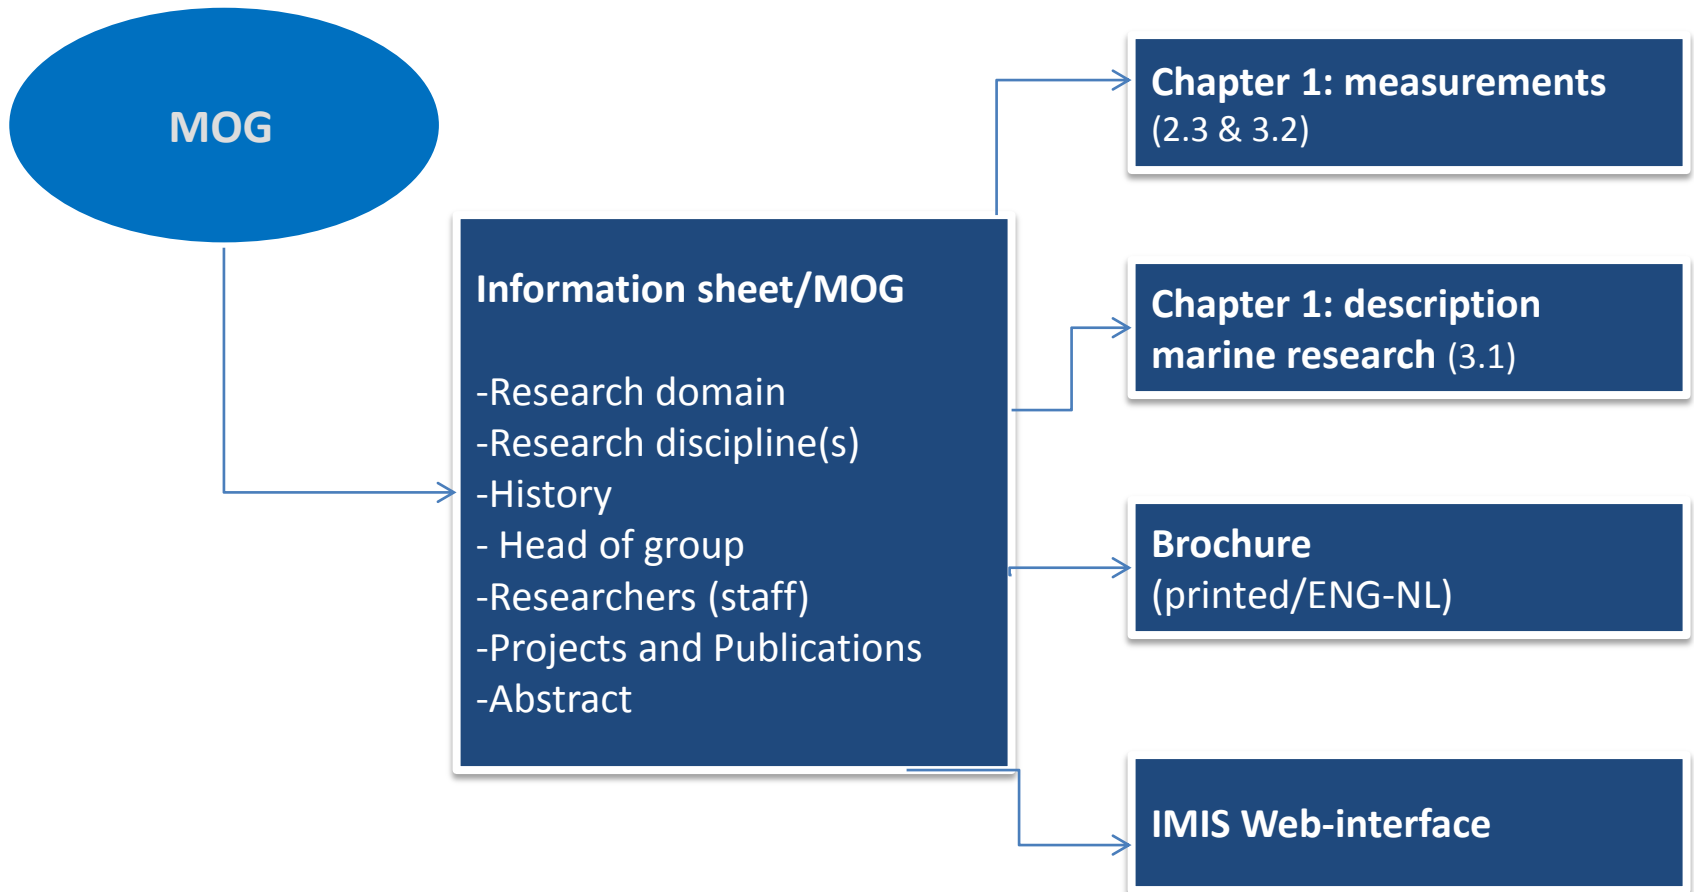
MOG

Information sheet/MOG

-Research domain
-Research discipline(s)
-History
- Head of group
-Researchers (staff)
-Projects and Publications
-Abstract

Chapter 1: measurements (2.3 & 3.2)

Chapter 1: description marine research (3.1)

Brochure (printed/ENG-NL)

IMIS Web-interface